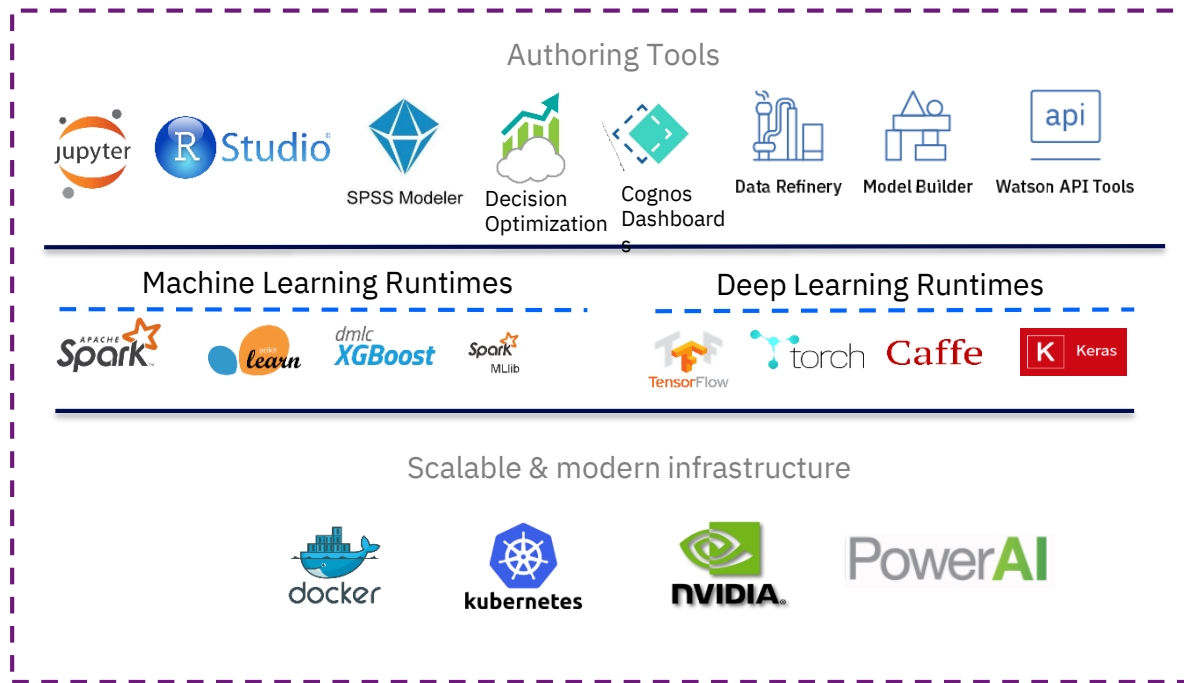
Authoring Tools

jupyter

R Studio

SPSS Modeler

Decision Optimization

Cognos Dashboards

Data Refinery

Model Builder

api

Watson API Tools

Machine Learning Runtimes

APACHE Spark

scikit learn

dmlc XGBoost

Spark MLlib

Deep Learning Runtimes

TensorFlow

torch

Caffe

K Keras

Scalable & modern infrastructure

docker

kubernetes

NVIDIA.

PowerAI